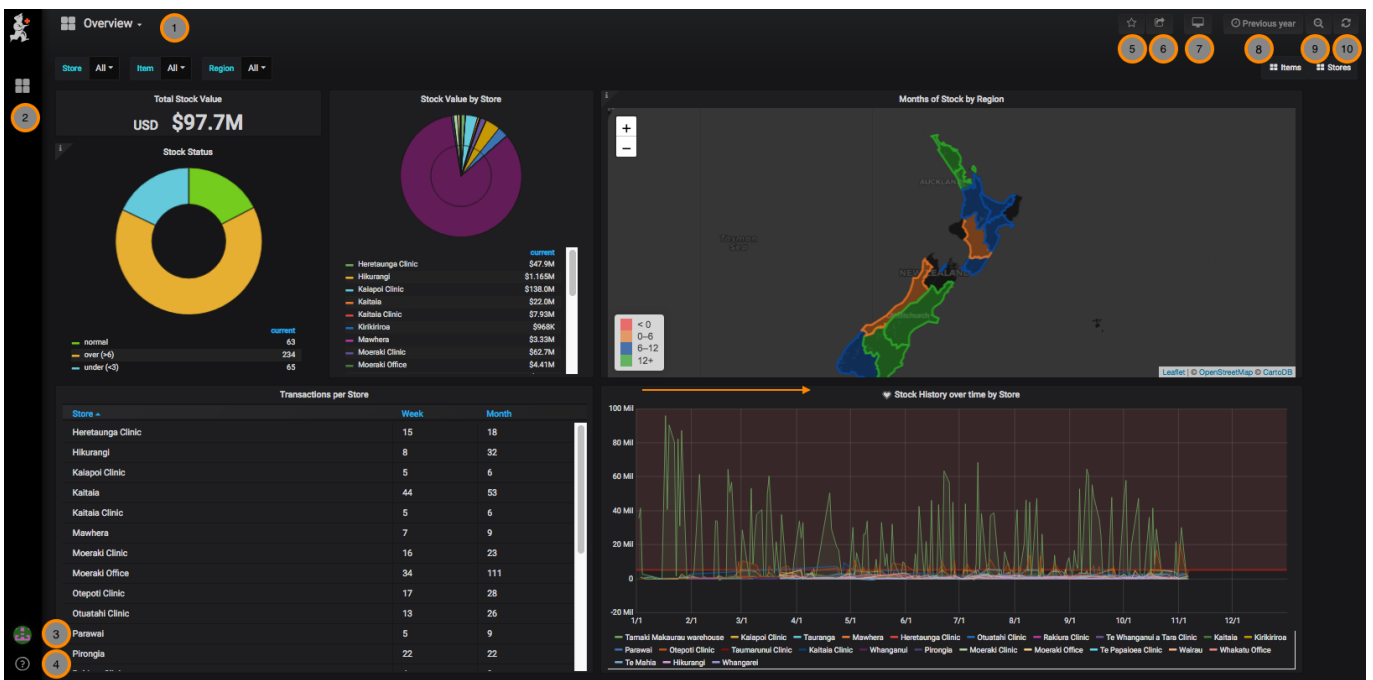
Overview 1

2

Store All Item All Region All

5 6 7 8 Previous year 9 10

Items Stores

Total Stock Value

USD $97.7M

Stock Status

current

normal 63
over (>6) 234
under (<3) 65

Stock Value by Store

current

Heretaunga Clinic $47.9M
Hikurangi $1.165M
Kaiapoi Clinic $138.0M
Kaitaia $22.0M
Kaitaia Clinic $7.93M
Kirikiriroa $968K
Mawhera $3.33M
Moeraki Clinic $62.7M
Moeraki Office $4.41M

Months of Stock by Region

+
−

AUCKLAND

NEW ZEALAND

< 0
0–6
6–12
12+

Leaflet | © OpenStreetMap © CartoDB

Transactions per Store

| Store | Week | Month |
|---|---|---|
| Heretaunga Clinic | 15 | 18 |
| Hikurangi | 8 | 32 |
| Kaiapoi Clinic | 5 | 6 |
| Kaitaia | 44 | 53 |
| Kaitaia Clinic | 5 | 6 |
| Mawhera | 7 | 9 |
| Moeraki Clinic | 16 | 23 |
| Moeraki Office | 34 | 111 |
| Otepoti Clinic | 17 | 28 |
| Otuatahi Clinic | 13 | 26 |
| Parawai | 5 | 9 |
| Pirongia | 22 | 22 |

3
4

Stock History over time by Store

100 Mil
80 Mil
60 Mil
40 Mil
20 Mil
0
-20 Mil

1/1 2/1 3/1 4/1 5/1 6/1 7/1 8/1 9/1 10/1 11/1 12/1

Tamaki Makaurau warehouse Kaiapoi Clinic Tauranga Mawhera Heretaunga Clinic Otuatahi Clinic Rakiura Clinic Te Whanganui a Tara Clinic Kaitaia Kirikiriroa Parawai Otepoti Clinic Taumarunui Clinic Kaitaia Clinic Whanganui Pirongia Moeraki Clinic Moeraki Office Te Papaioea Clinic Wairau Whakatu Office Te Mahia Hikurangi Whangarei